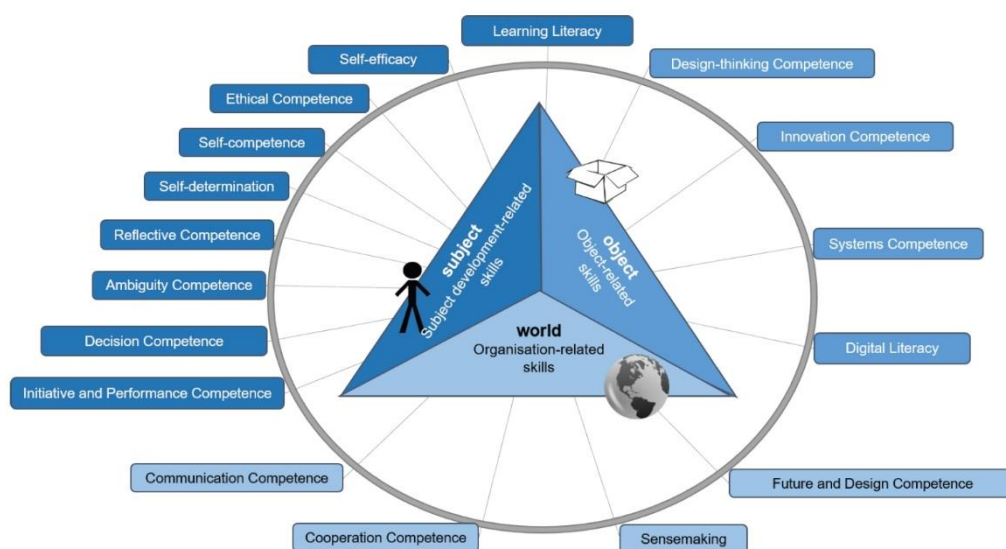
Learning Literacy

Self-efficacy

Design-thinking Competence

Ethical Competence

Self-competence

Innovation Competence

Self-determination

Reflective Competence

Systems Competence

Ambiguity Competence

Decision Competence

Digital Literacy

Initiative and Performance Competence

subject
Subject development-related skills

object
Object-related skills

world
Organisation-related skills

Communication Competence

Future and Design Competence

Cooperation Competence

Sensemaking